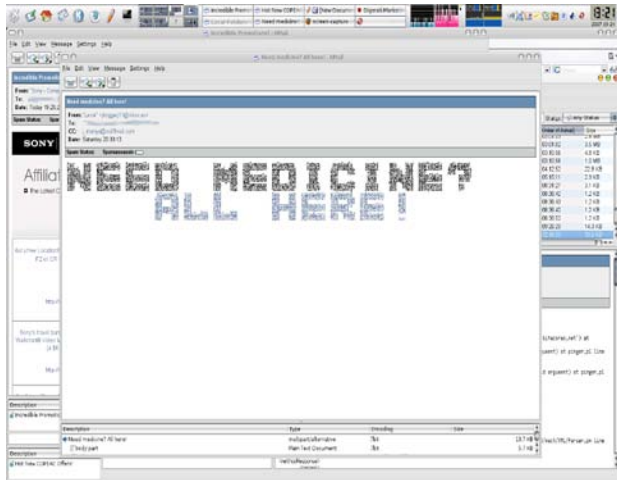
Incredible Promo
Hot New CORTAN
New Document
Digerati Market
Local Folders
Need medicine!
screen capture
8:21

File Edit View Message Settings Help

Incredible Promotions

From: Sony
To:
Date: Today 19:26

Spam Status

SONY

Affiliat

The Latest C

File Edit View Message Settings Help

Need medicine? All here!

Need medicine? All here!

From: "Leva" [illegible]
To: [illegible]
CC: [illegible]
Date: Saturday 20:18:13

Spam Status: Spamassassin

NEED MEDICINE?
ALL HERE!

Status: Any Status

Date of Arrival | Size
3.5 KB
4.9 KB
1.5 KB
22.9 KB
2.9 KB
2.1 KB
1.2 KB
1.2 KB
1.3 KB
1.3 KB
14.3 KB

Description | Type | Encoding | Size
Need medicine? All here! | multipart/alternative | 7bit | 13.7 KB
[Text] part | Plain Text Document | 7bit | 5.1 KB

Description
Incredible Promotio

Description
Hot New CORTAN Offers

Hello/Response